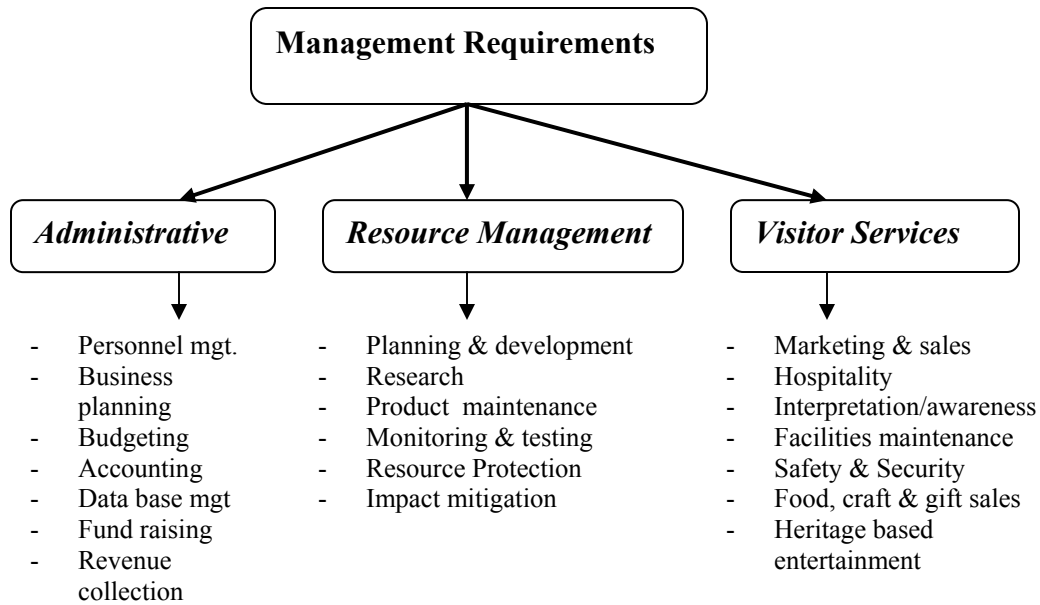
Management Requirements

Administrative

- Personnel mgt.
- Business planning
- Budgeting
- Accounting
- Data base mgt
- Fund raising
- Revenue collection

Resource Management

- Planning & development
- Research
- Product maintenance
- Monitoring & testing
- Resource Protection
- Impact mitigation

Visitor Services

- Marketing & sales
- Hospitality
- Interpretation/awareness
- Facilities maintenance
- Safety & Security
- Food, craft & gift sales
- Heritage based entertainment